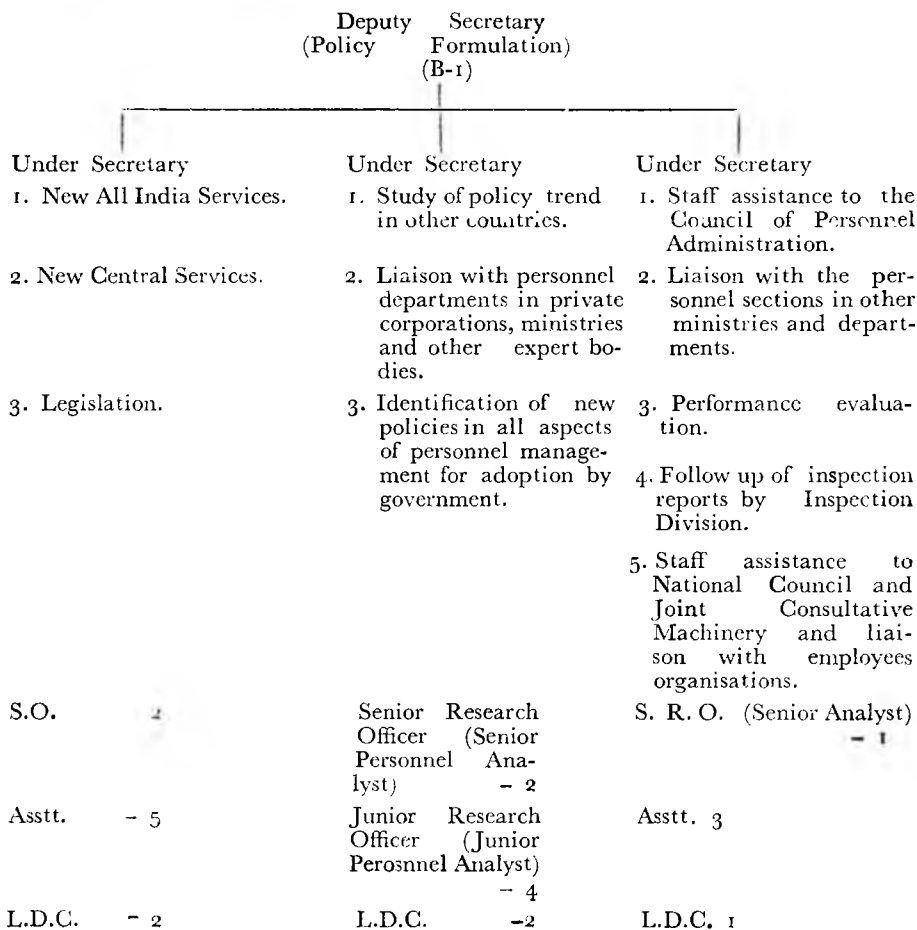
Deputy Secretary (Policy Formulation) (B-1)

Under Secretary

1. New All India Services.

2. New Central Services.

3. Legislation.

Under Secretary

1. Study of policy trend in other countries.

2. Liaison with personnel departments in private corporations, ministries and other expert bodies.

3. Identification of new policies in all aspects of personnel management for adoption by government.

Under Secretary

1. Staff assistance to the Council of Personnel Administration.

2. Liaison with the personnel sections in other ministries and departments.

3. Performance evaluation.

4. Follow up of inspection reports by Inspection Division.

5. Staff assistance to National Council and Joint Consultative Machinery and liaison with employees organisations.

S.O. 2

Asstt. – 5

L.D.C. – 2

Senior Research Officer (Senior Personnel Analyst) – 2

Junior Research Officer (Junior Perosnnel Analyst) – 4

L.D.C. –2

S. R. O. (Senior Analyst) – 1

Asstt. 3

L.D.C. 1